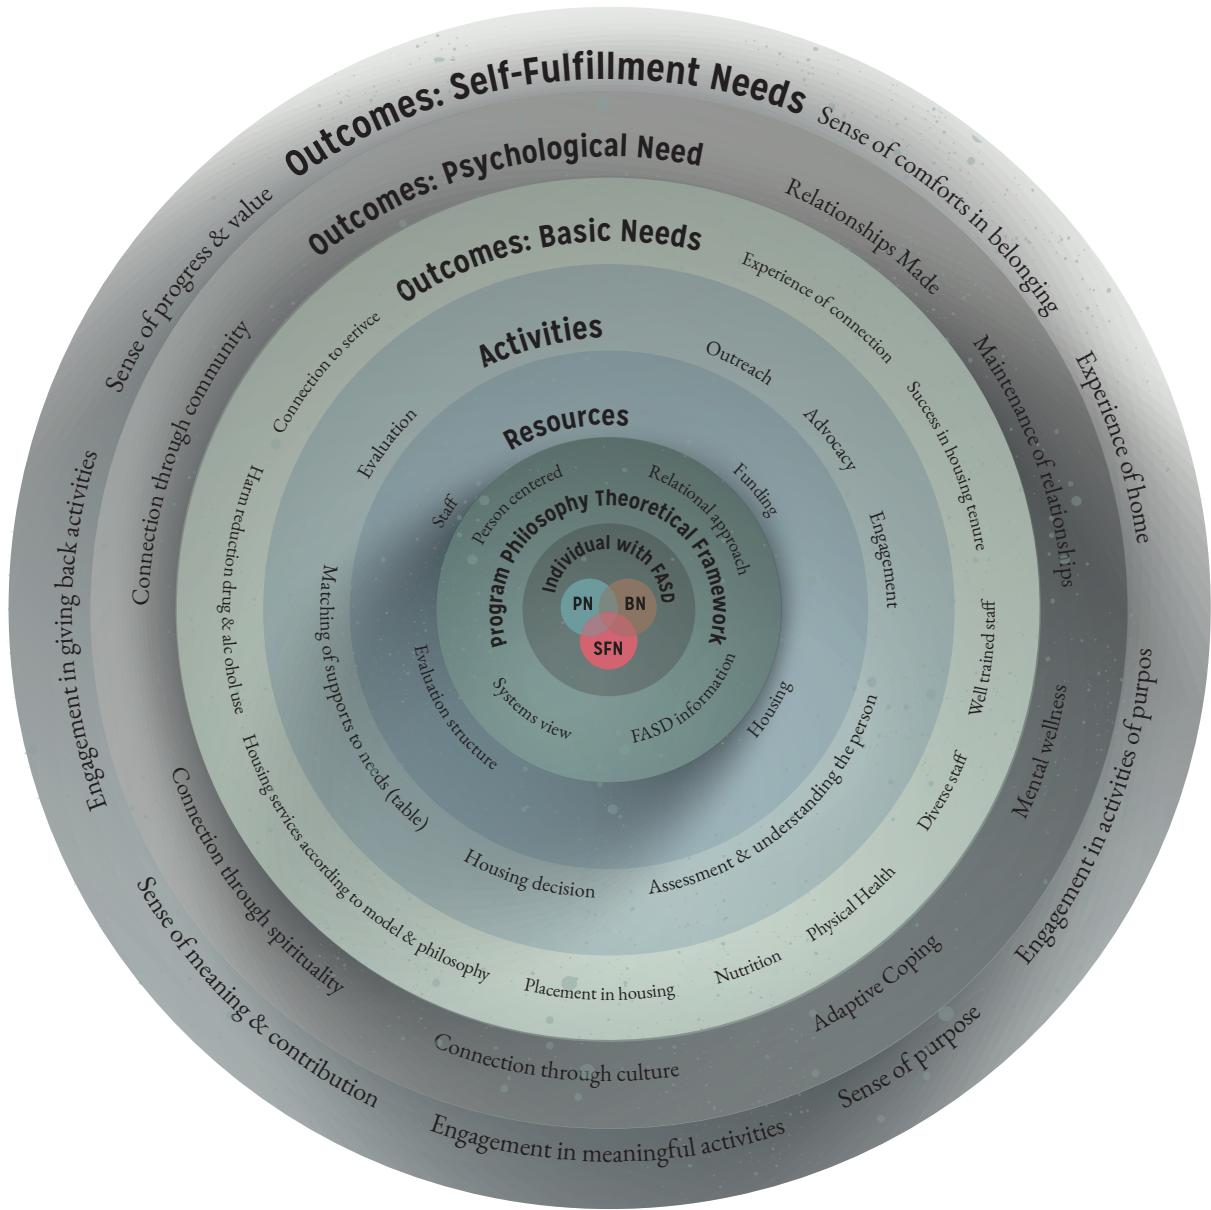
Outcomes: Self-Fulfillment Needs

Sense of comforts in belonging

Experience of home

Engagement in activities of purpos

Sense of purpose

Engagement in meaningful activities

Sense of meaning & contribution

Engagement in giving back activities

Sense of progress & value

Outcomes: Psychological Need

Relationships Made

Maintenance of relationships

Mental wellness

Adaptive Coping

Connection through culture

Connection through spirituality

Connection through community

Outcomes: Basic Needs

Experience of connection

Success in housing tenure

Well trained staff

Diverse staff

Physical Health

Nutrition

Placement in housing

Housing services according to model & philosophy

Harm reduction drug & alc ohol use

Connection to serivce

Activities

Outreach

Advocacy

Engagement

Assessment & understanding the person

Housing decision

Matching of supports to needs (table)

Evaluation

Resources

Funding

Housing

Evaluation structure

Staff

Program Philosophy Theoretical Framework

Person centered

Relational approach

FASD information

Systems view

Individual with FASD

PN

BN

SFN